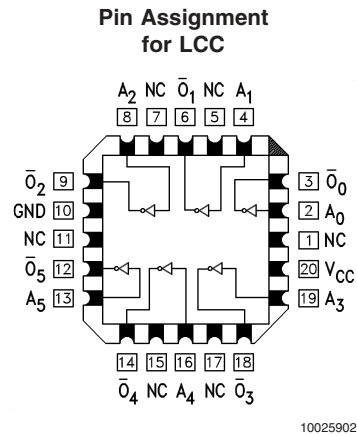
Pin Assignment for LCC

$A_2$ NC $\bar{O}_1$ NC $A_1$
8 7 6 5 4

$\bar{O}_2$ 9
GND 10
NC 11
$\bar{O}_5$ 12
$A_5$ 13

3 $\bar{O}_0$
2 $A_0$
1 NC
20 $V_{CC}$
19 $A_3$

14 15 16 17 18
$\bar{O}_4$ NC $A_4$ NC $\bar{O}_3$

10025902